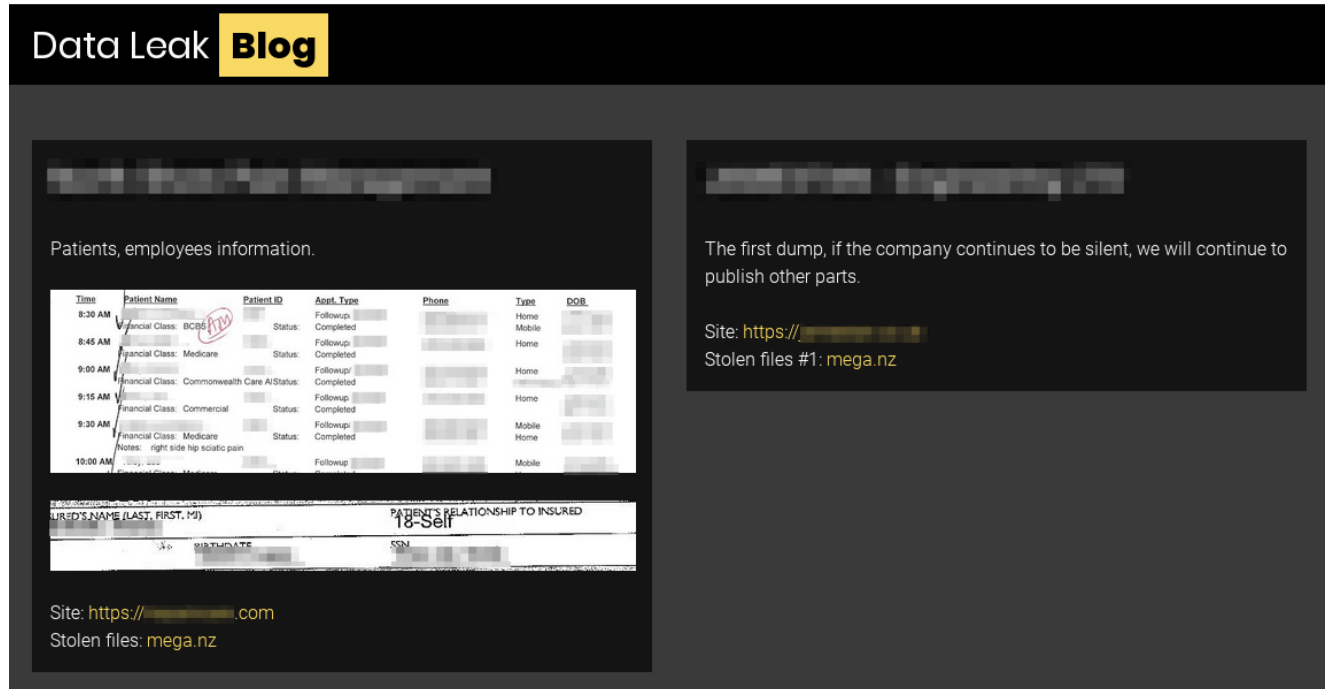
Data Leak Blog

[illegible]

Patients, employees information.

| Time | Patient Name | Patient ID | Appt. Type | Phone | Type | DOB |
|---|---|---|---|---|---|---|
| 8:30 AM | Financial Class: BCBS | Status: | Followup Completed | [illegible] | Home Mobile | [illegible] |
| 8:45 AM | Financial Class: Medicare | Status: | Followup Completed | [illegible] | Home | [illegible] |
| 9:00 AM | Financial Class: Commonwealth Care Al | Status: | Followup Completed | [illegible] | Home | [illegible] |
| 9:15 AM | Financial Class: Commercial | Status: | Followup Completed | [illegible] | Home | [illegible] |
| 9:30 AM | Financial Class: Medicare Notes: right side hip sciatic pain | Status: | Followup Completed | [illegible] | Mobile Home | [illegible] |
| 10:00 AM | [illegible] | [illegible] | Followup | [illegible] | Mobile | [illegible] |

URED'S NAME (LAST, FIRST, MI)
PATIENT'S RELATIONSHIP TO INSURED
18-Self
BIRTHDATE
SSN

Site: https://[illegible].com
Stolen files: mega.nz

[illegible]

The first dump, if the company continues to be silent, we will continue to publish other parts.

Site: https://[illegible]
Stolen files #1: mega.nz